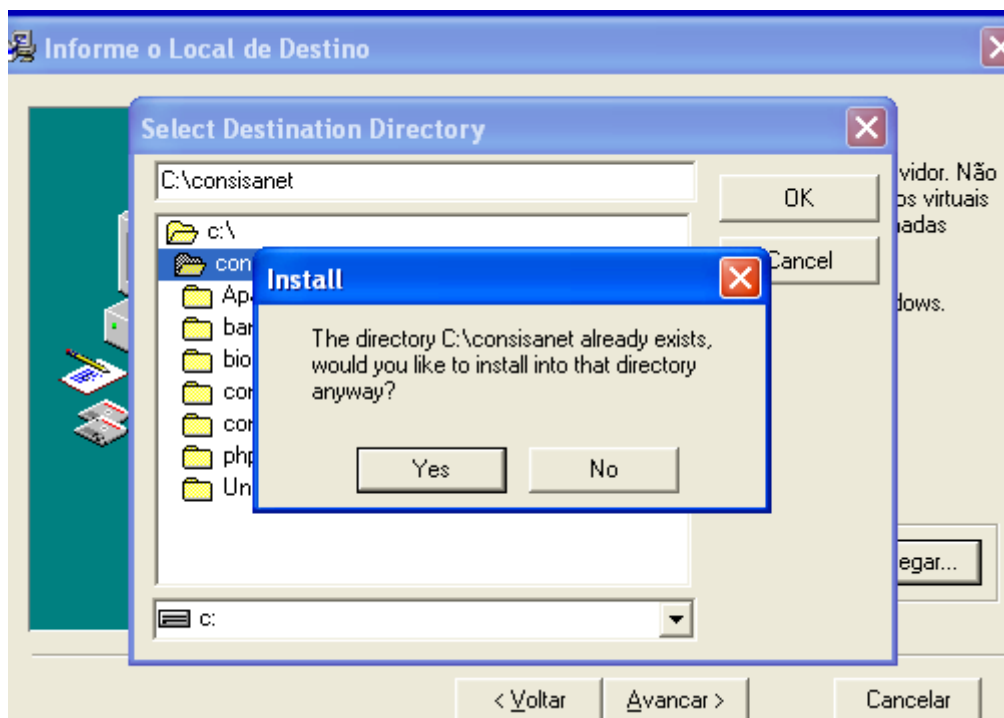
Informe o Local de Destino

Select Destination Directory

C:\consisanet

c:\
con
Apa
ban
bio
con
con
php
Un

OK
Cancel

Install

The directory C:\consisanet already exists, would you like to install into that directory anyway?

Yes
No

vidor. Não
os virtuais
nadas

dows.

egar...

c:

< Voltar
Avancar >
Cancelar